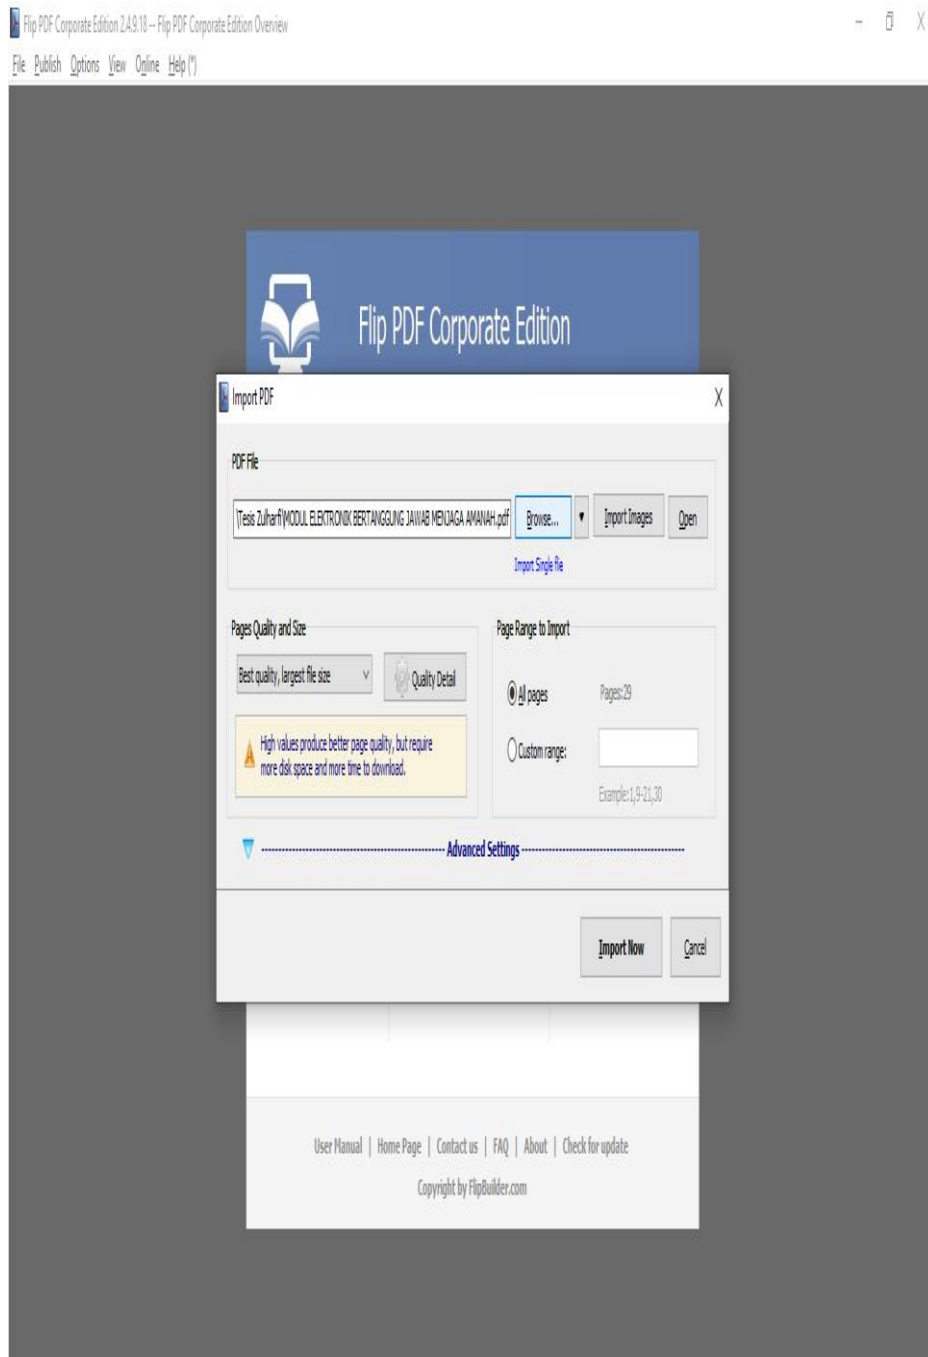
Flip PDF Corporate Edition 2.4.9.18 -- Flip PDF Corporate Edition Overview

File Publish Options View Online Help (*)

Flip PDF Corporate Edition

Import PDF

X

PDF File

\Tesis Zulharfi\MODUL ELEKTRONIK BERTANGGUNG JAWAB MENJAGA AMANAH.pdf

Browse...

Import Images

Open

Import Single file

Pages Quality and Size

Best quality, largest file size

Quality Detail

High values produce better page quality, but require more disk space and more time to download.

Page Range to Import

All pages

Pages:29

Custom range:

Example:1,9-21,30

Advanced Settings

Import Now

Cancel

User Manual | Home Page | Contact us | FAQ | About | Check for update

Copyright by FlipBuilder.com